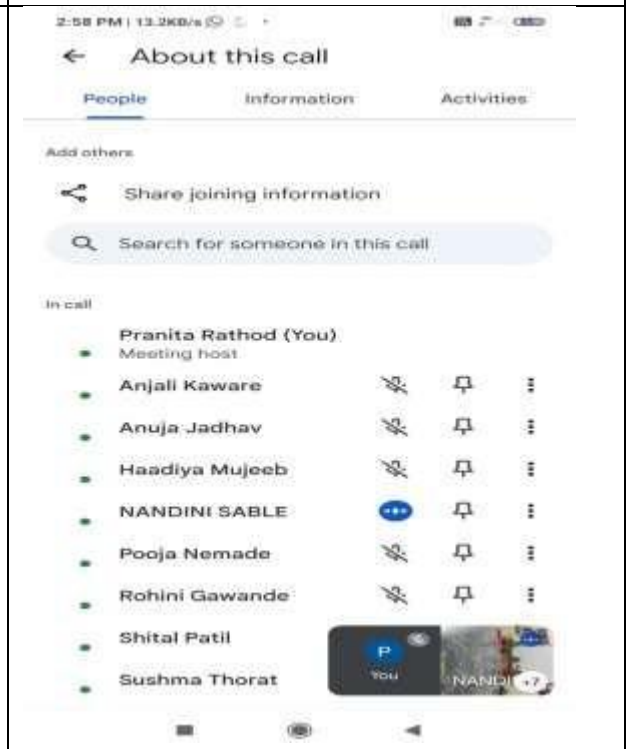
2:58 PM | 13.2KB/s

← About this call

People Information Activities

Add others

Share joining information

Search for someone in this call

In call

Pranita Rathod (You)
Meeting host

Anjali Kaware

Anuja Jadhav

Haadiya Mujeeb

NANDINI SABLE

Pooja Nemade

Rohini Gawande

Shital Patil

Sushma Thorat

P
You

NANDI

+7